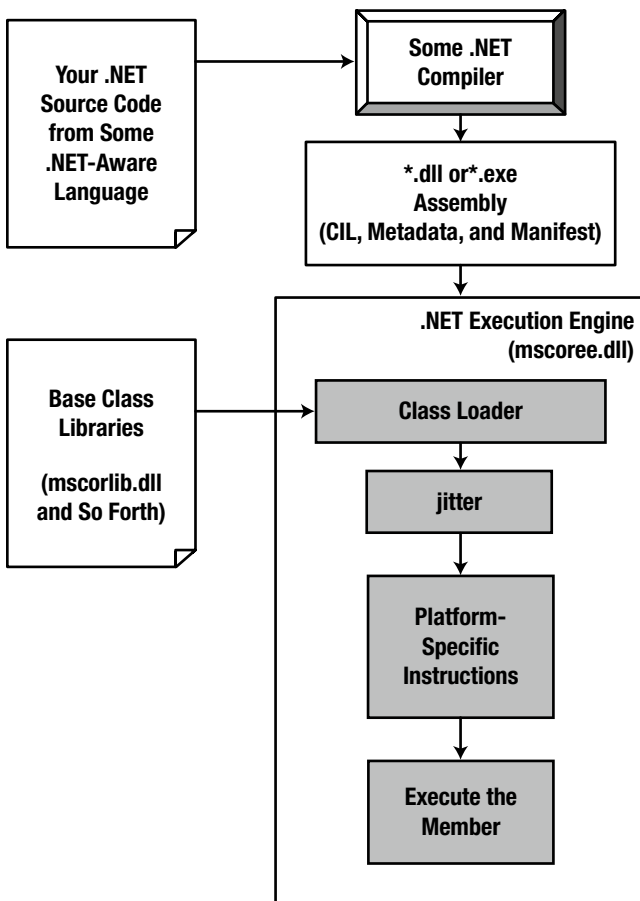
Your .NET Source Code from Some .NET-Aware Language

Some .NET Compiler

*.dll or*.exe Assembly (CIL, Metadata, and Manifest)

.NET Execution Engine (mscoree.dll)

Base Class Libraries

(mscorlib.dll and So Forth)

Class Loader

jitter

Platform-Specific Instructions

Execute the Member